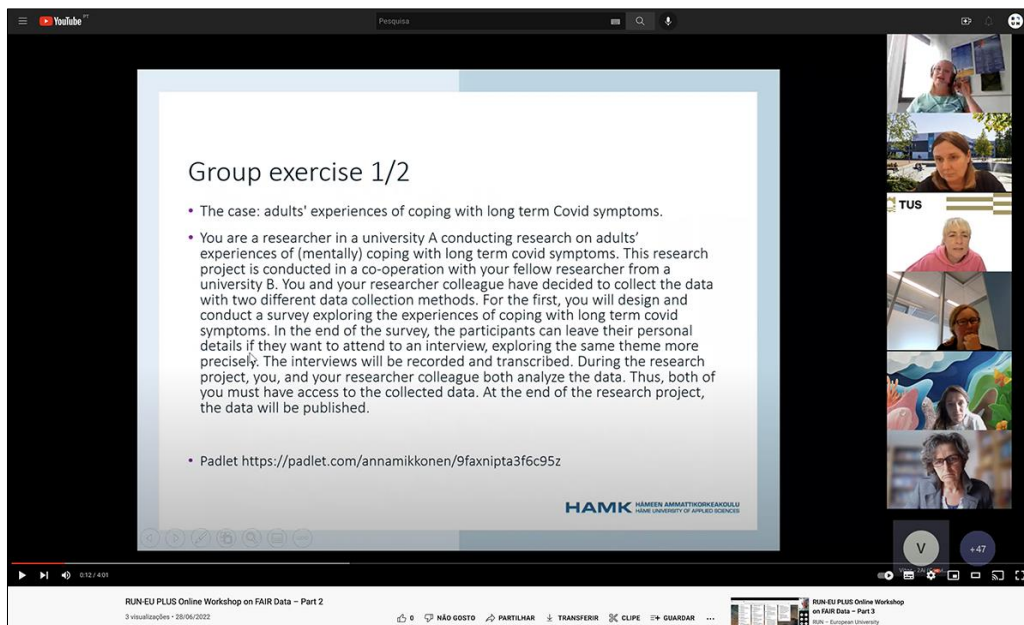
YouTube PT

Pesquisa

Group exercise 1/2

• The case: adults' experiences of coping with long term Covid symptoms.

• You are a researcher in a university A conducting research on adults' experiences of (mentally) coping with long term covid symptoms. This research project is conducted in a co-operation with your fellow researcher from a university B. You and your researcher colleague have decided to collect the data with two different data collection methods. For the first, you will design and conduct a survey exploring the experiences of coping with long term covid symptoms. In the end of the survey, the participants can leave their personal details if they want to attend to an interview, exploring the same theme more precisely. The interviews will be recorded and transcribed. During the research project, you, and your researcher colleague both analyze the data. Thus, both of you must have access to the collected data. At the end of the research project, the data will be published.

• Padlet https://padlet.com/annamikkonen/9faxnipta3f6c95z

HAMK HÄMEEN AMMATTIKORKEAKOULU HÄME UNIVERSITY OF APPLIED SCIENCES

TUS

V

+47

0:12 / 4:01

RUN-EU PLUS Online Workshop on FAIR Data – Part 2

3 visualizações • 28/06/2022

0 NÃO GOSTO PARTILHAR TRANSFERIR CLIPE GUARDAR ...

RUN-EU PLUS Online Workshop on FAIR Data – Part 3

RUN – European University